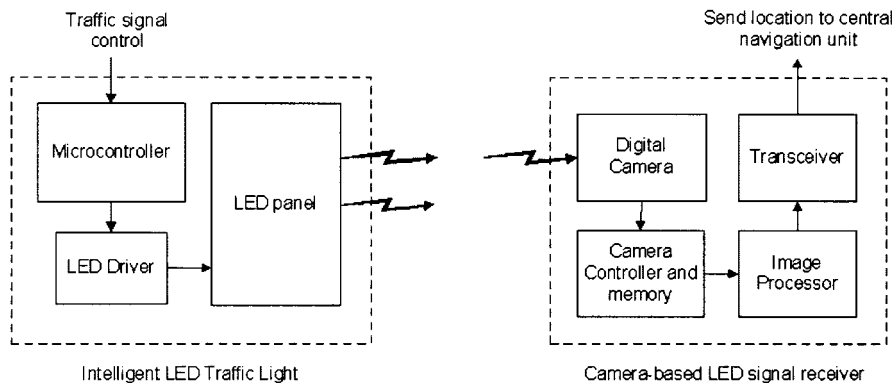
Traffic signal control

Microcontroller

LED Driver

LED panel

Intelligent LED Traffic Light

Send location to central navigation unit

Digital Camera

Transceiver

Camera Controller and memory

Image Processor

Camera-based LED signal receiver